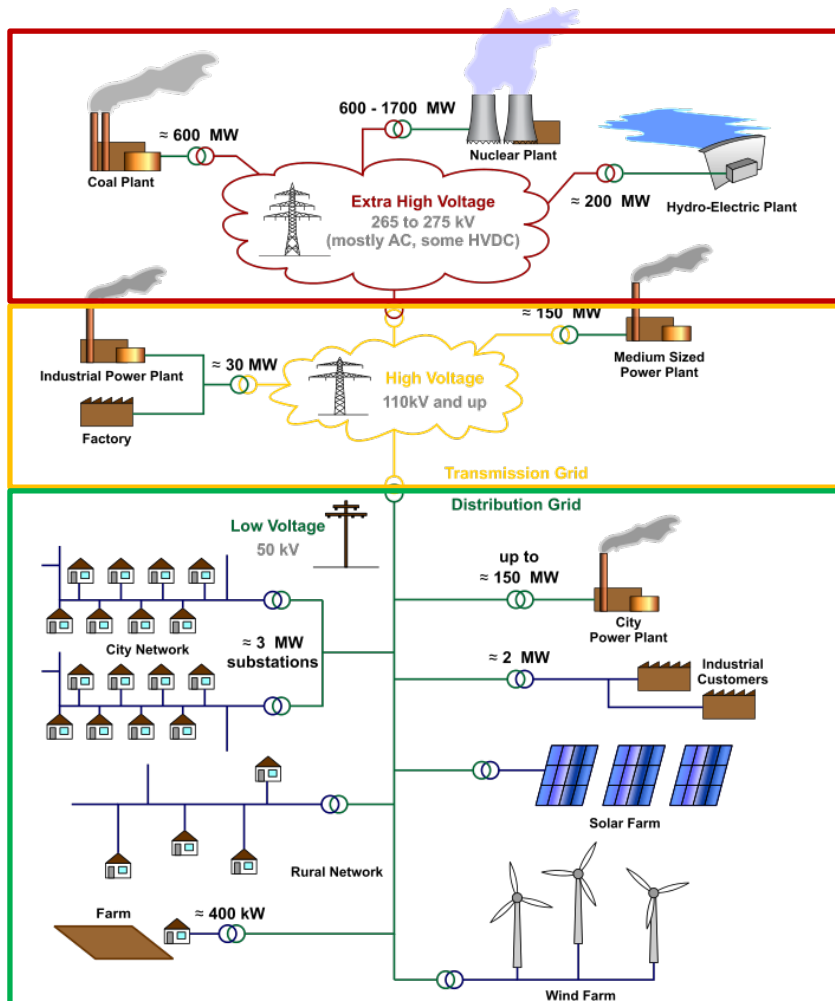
600 - 1700 MW

Nuclear Plant

≈ 600 MW

Coal Plant

Extra High Voltage
265 to 275 kV
(mostly AC, some HVDC)

≈ 200 MW

Hydro-Electric Plant

≈ 150 MW

Medium Sized Power Plant

Industrial Power Plant

≈ 30 MW

High Voltage
110kV and up

Factory

Transmission Grid

Distribution Grid

Low Voltage
50 kV

up to
≈ 150 MW

City Power Plant

City Network

≈ 3 MW
substations

≈ 2 MW

Industrial Customers

Solar Farm

Rural Network

Farm

≈ 400 kW

Wind Farm